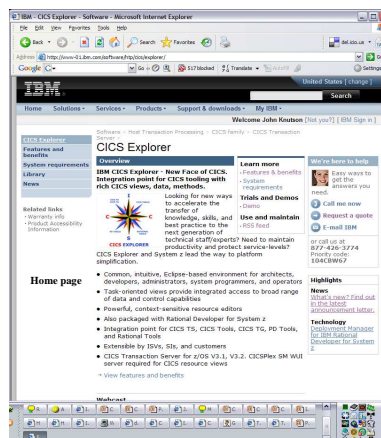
IBM - CICS Explorer - Software - Microsoft Internet Explorer

File Edit View Favorites Tools Help

Back Search Favorites

del.icio.us

Address http://www-01.ibm.com/software/htp/cics/explorer/

Google G- Go 517 blocked Translate AutoFill Settings

United States [ change ]

IBM.

Search

Home Solutions Services Products Support & downloads My IBM

Welcome John Knutson [ Not you? ] [ IBM Sign in ]

CICS Explorer

Features and benefits

System requirements

Library

News

Related links

Warranty info

Product Accessibility Information

Software > Host Transaction Processing > CICS family > CICS Transaction Server >

CICS Explorer

Overview

IBM CICS Explorer - New Face of CICS. Integration point for CICS tooling with rich CICS views, data, methods.

CICS EXPLORER

Looking for new ways to accelerate the transfer of knowledge, skills, and best practice to the next generation of technical staff/experts? Need to maintain productivity and protect service-levels? CICS Explorer and System z lead the way to platform simplification.

Common, intuitive, Eclipse-based environment for architects, developers, administrators, system programmers, and operators

Task-oriented views provide integrated access to broad range of data and control capabilities

Powerful, context-sensitive resource editors

Also packaged with Rational Developer for System z

Integration point for CICS TS, CICS Tools, CICS TG, PD Tools, and Rational Tools

Extensible by ISVs, SIs, and customers

CICS Transaction Server for z/OS V3.1, V3.2. CICSPlex SM WUI server required for CICS resource views

View features and benefits

Webcast

Learn more

Features & benefits

System requirements

Trials and Demos

Demo

Use and maintain

RSS feed

We're here to help

Easy ways to get the answers you need.

Call me now

Request a quote

E-mail IBM

or call us at 877-426-3774 Priority code: 104CBW67

Highlights

News

What's new? Find out in the latest announcement letter.

Technology

Deployment Manager for IBM Rational Developer for System z

Home page